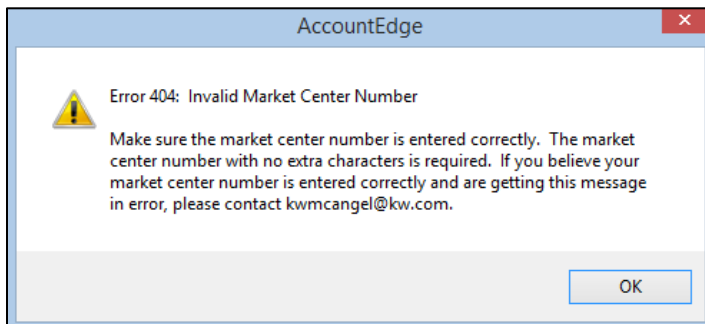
AccountEdge

Error 404: Invalid Market Center Number

Make sure the market center number is entered correctly. The market center number with no extra characters is required. If you believe your market center number is entered correctly and are getting this message in error, please contact kwmcangel@kw.com.

OK